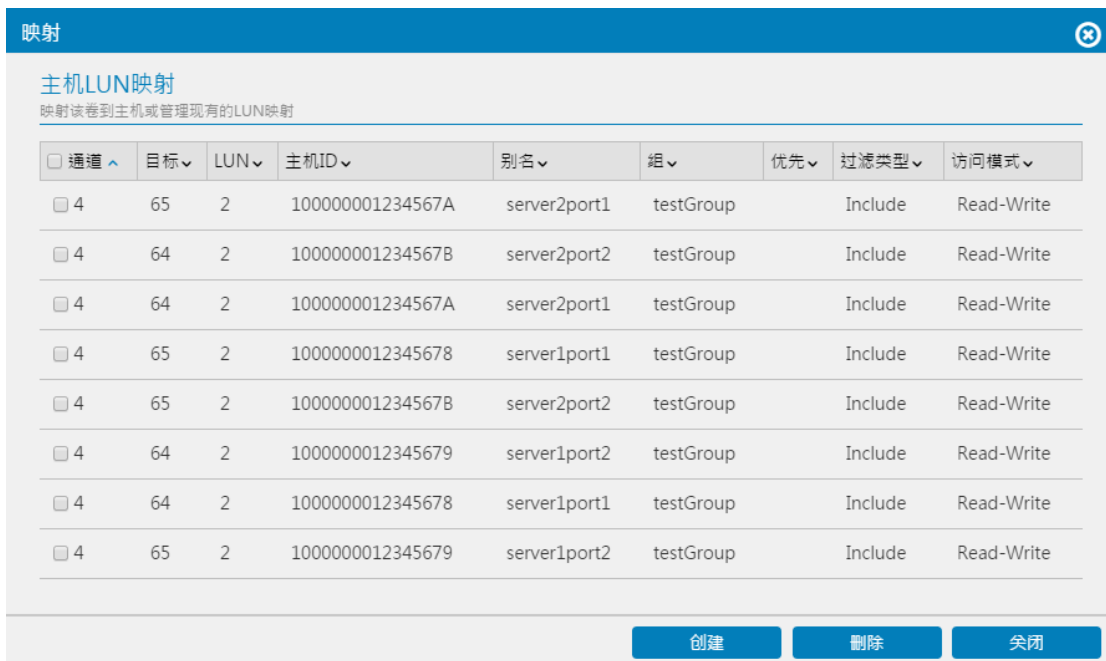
映射

主机LUN映射
映射该卷到主机或管理现有的LUN映射

| 通道 | 目标 | LUN | 主机ID | 别名 | 組 | 优先 | 过滤类型 | 访问模式 |
|---|---|---|---|---|---|---|---|---|
| 4 | 65 | 2 | 100000001234567A | server2port1 | testGroup | | Include | Read-Write |
| 4 | 64 | 2 | 100000001234567B | server2port2 | testGroup | | Include | Read-Write |
| 4 | 64 | 2 | 100000001234567A | server2port1 | testGroup | | Include | Read-Write |
| 4 | 65 | 2 | 1000000012345678 | server1port1 | testGroup | | Include | Read-Write |
| 4 | 65 | 2 | 100000001234567B | server2port2 | testGroup | | Include | Read-Write |
| 4 | 64 | 2 | 1000000012345679 | server1port2 | testGroup | | Include | Read-Write |
| 4 | 64 | 2 | 1000000012345678 | server1port1 | testGroup | | Include | Read-Write |
| 4 | 65 | 2 | 1000000012345679 | server1port2 | testGroup | | Include | Read-Write |

创建 删除 关闭